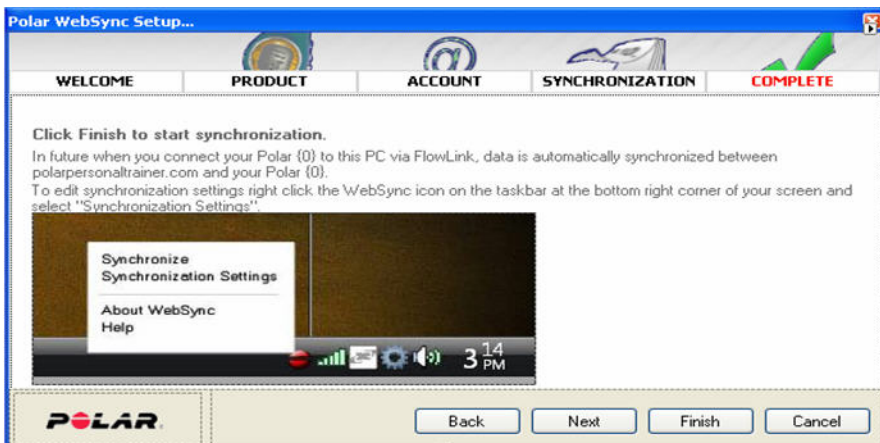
Polar WebSync Setup...

WELCOME
PRODUCT
ACCOUNT
SYNCHRONIZATION
COMPLETE

Click Finish to start synchronization.

In future when you connect your Polar {0} to this PC via FlowLink, data is automatically synchronized between polarpersonaltrainer.com and your Polar {0}.
To edit synchronization settings right click the WebSync icon on the taskbar at the bottom right corner of your screen and select "Synchronization Settings".

Synchronize
Synchronization Settings
About WebSync
Help

3 14 PM

POLAR.

Back
Next
Finish
Cancel